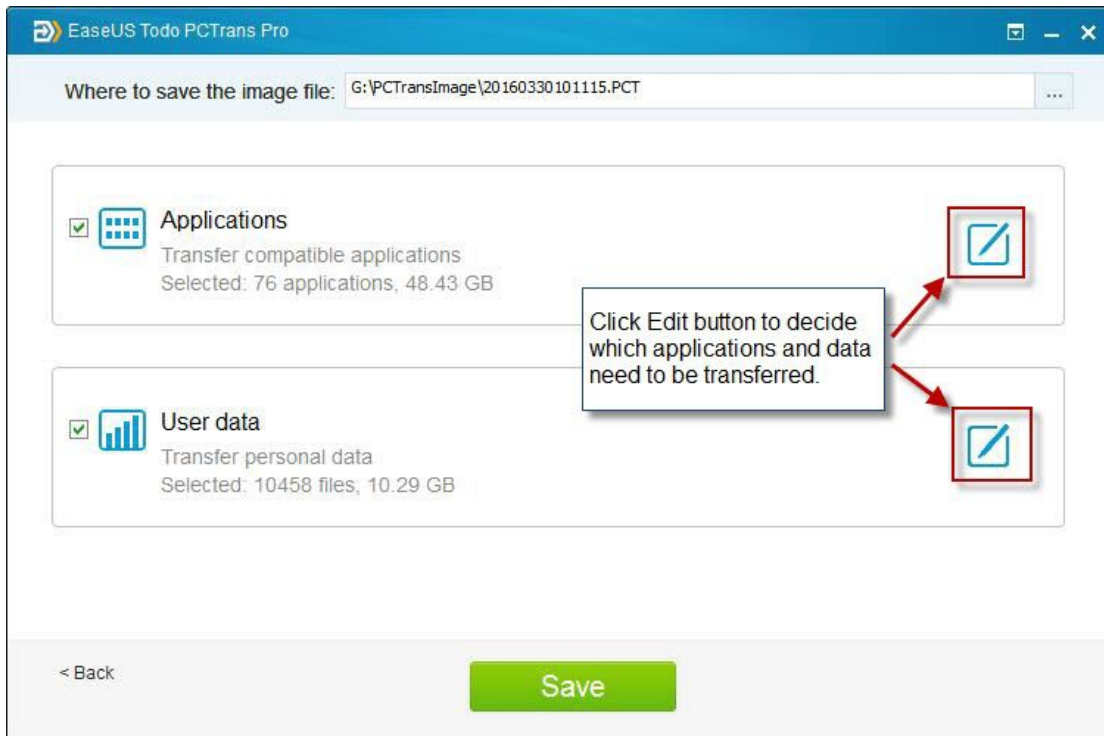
EaseUS Todo PCTrans Pro

Where to save the image file: G:\PCTransImage\20160330101115.PCT ...

Applications
Transfer compatible applications
Selected: 76 applications, 48.43 GB

Click Edit button to decide which applications and data need to be transferred.

User data
Transfer personal data
Selected: 10458 files, 10.29 GB

< Back

Save